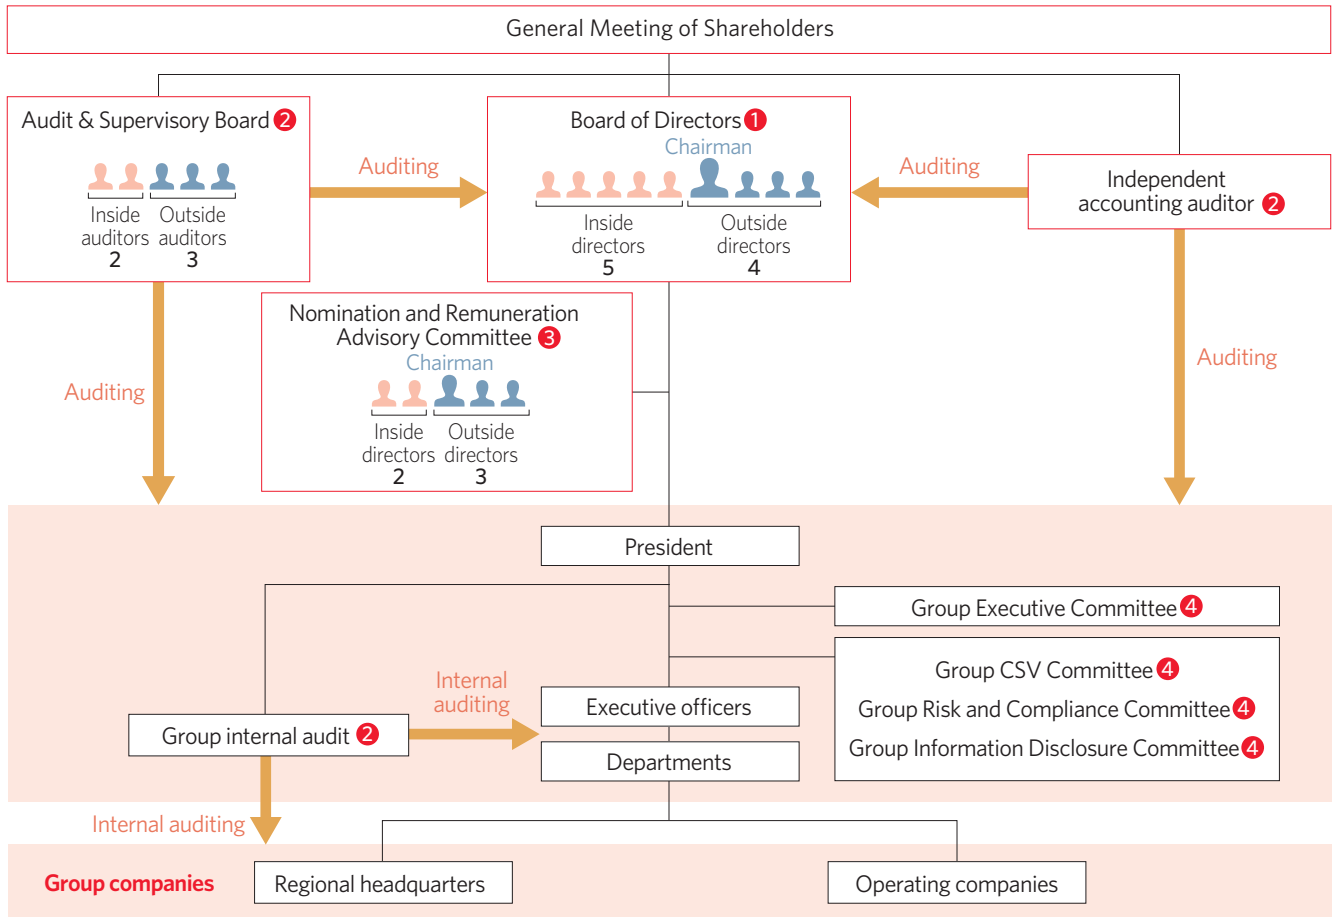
General Meeting of Shareholders

Audit & Supervisory Board 2

Inside auditors 2

Outside auditors 3

Auditing

Board of Directors 1

Chairman

Inside directors 5

Outside directors 4

Auditing

Independent accounting auditor 2

Nomination and Remuneration Advisory Committee 3

Chairman

Inside directors 2

Outside directors 3

Auditing

Auditing

President

Group Executive Committee 4

Group CSV Committee 4

Group Risk and Compliance Committee 4

Group Information Disclosure Committee 4

Internal auditing

Executive officers

Group internal audit 2

Departments

Internal auditing

Group companies

Regional headquarters

Operating companies